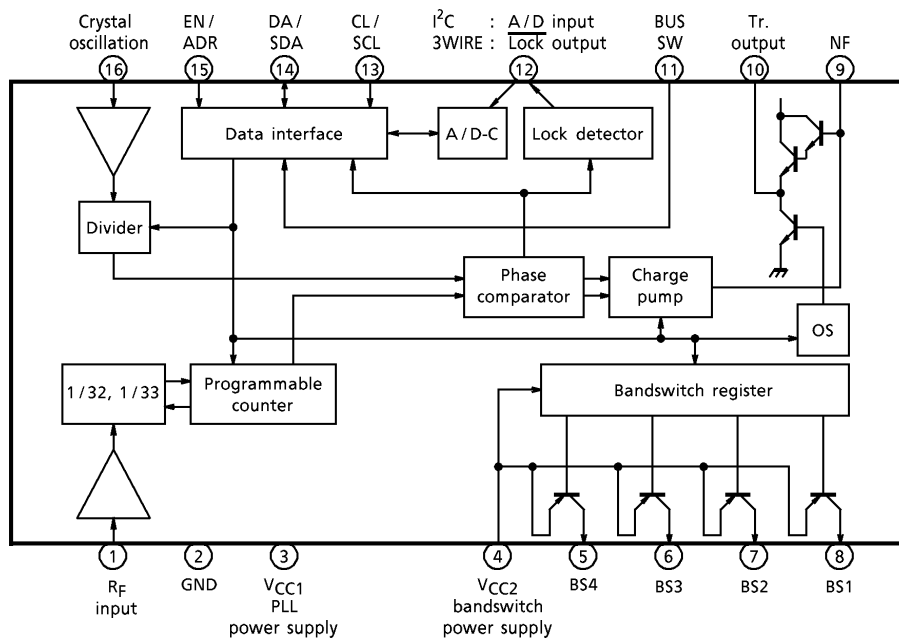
Crystal oscillation
EN / ADR
DA / SDA
CL / SCL
$I^2C$ : A / D input
3WIRE : $\overline{\text{Lock}}$ output
BUS SW
Tr. output
NF

16
15
14
13
12
11
10
9

Data interface
A / D-C
Lock detector
Divider
Phase comparator
Charge pump
OS
1 / 32, 1 / 33
Programmable counter
Bandswitch register

1
2
3
4
5
6
7
8

$R_F$ input
GND
$V_{CC1}$ PLL power supply
$V_{CC2}$ bandswitch power supply
BS4
BS3
BS2
BS1